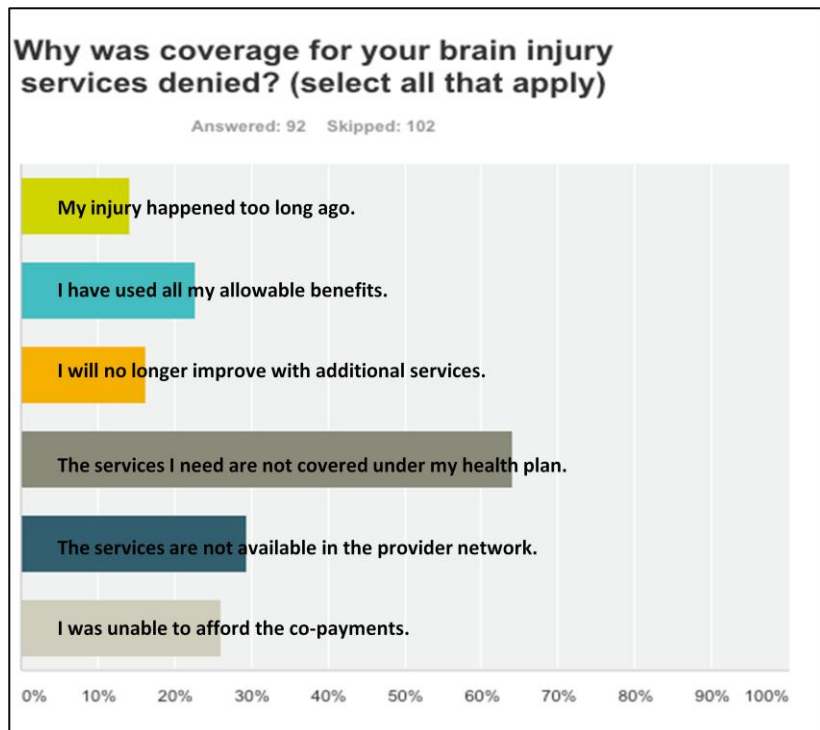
Why was coverage for your brain injury services denied? (select all that apply)

Answered: 92 Skipped: 102

My injury happened too long ago.

I have used all my allowable benefits.

I will no longer improve with additional services.

The services I need are not covered under my health plan.

The services are not available in the provider network.

I was unable to afford the co-payments.

0% 10% 20% 30% 40% 50% 60% 70% 80% 90% 100%